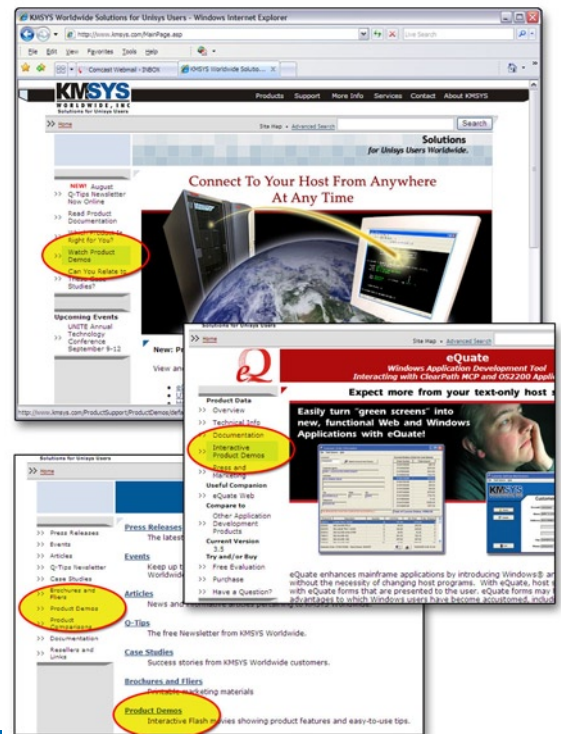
KMSYS Worldwide Solutions for Unisys Users - Windows Internet Explorer

http://www.kmsys.com/MainPage.asp

Live Search

File Edit View Favorites Tools Help

Comcast Webmail - INBOX

KMSYS Worldwide Solutio...

KMSYS WORLDWIDE, INC Solutions for Unisys Users

Products Support More Info Services Contact About KMSYS

>> Home

Site Map • Advanced Search

Search

Solutions for Unisys Users Worldwide.

Connect To Your Host From Anywhere At Any Time

>> NEW! August Q-Tips Newsletter Now Online

>> Read Product Documentation

>> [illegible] Right for You?

>> Watch Product Demos

>> Can You Relate to These Case Studies?

Upcoming Events

>> UNITE Annual Technology Conference September 9-12

New: Pr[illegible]

View an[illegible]

http://www.kmsys.com/ProductSupport/ProductDemos/def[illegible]

Solutions for Unisys Users

>> Home

Site Map • Advanced Search

eQuate

Windows Application Development Tool

Interacting with ClearPath MCP and OS2200 Appli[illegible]

Expect more from your text-only host s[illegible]

Product Data

>> Overview

>> Technical Info

>> Documentation

>> Interactive Product Demos

>> Press and Marketing

Useful Companion

>> eQuate Web

Compare to

>> Other Application Development Products

Current Version 3.5

Try and/or Buy

>> Free Evaluation

>> Purchase

>> Have a Question?

Easily turn "green screens" into new, functional Web and Windows Applications with eQuate!

eQuate enhances mainframe applications by introducing Windows® a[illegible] without the necessity of changing host programs. With eQuate, host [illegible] with eQuate forms that are presented to the user. eQuate forms may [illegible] advantages to which Windows users have become accustomed, includ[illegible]

Solutions for Unisys Users

>> Home

>> Press Releases

>> Events

>> Articles

>> Q-Tips Newsletter

>> Case Studies

>> Brochures and Fliers

>> Product Demos

>> Product Comparisons

>> Documentation

>> Resellers and Links

Press Releases

The latest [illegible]

Events

Keep up t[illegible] Worldwide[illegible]

Articles

News and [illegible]

Q-Tips

The free Newsletter from KMSYS Worldwide.

Case Studies

Success stories from KMSYS Worldwide customers.

Brochures and Fliers

Printable marketing materials

Product Demos

Interactive Flash movies showing product features and easy-to-use tips.